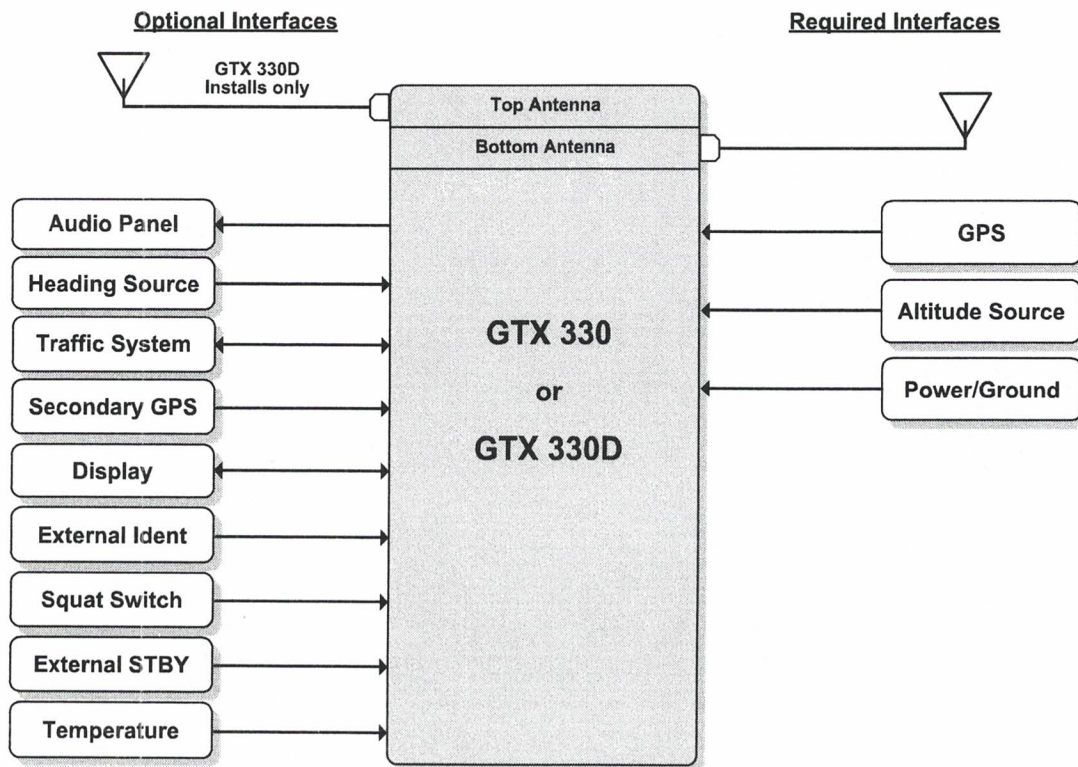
Optional Interfaces

Required Interfaces

GTX 330D Installs only

Top Antenna

Bottom Antenna

Audio Panel

Heading Source

Traffic System

Secondary GPS

Display

External Ident

Squat Switch

External STBY

Temperature

GTX 330

or

GTX 330D

GPS

Altitude Source

Power/Ground